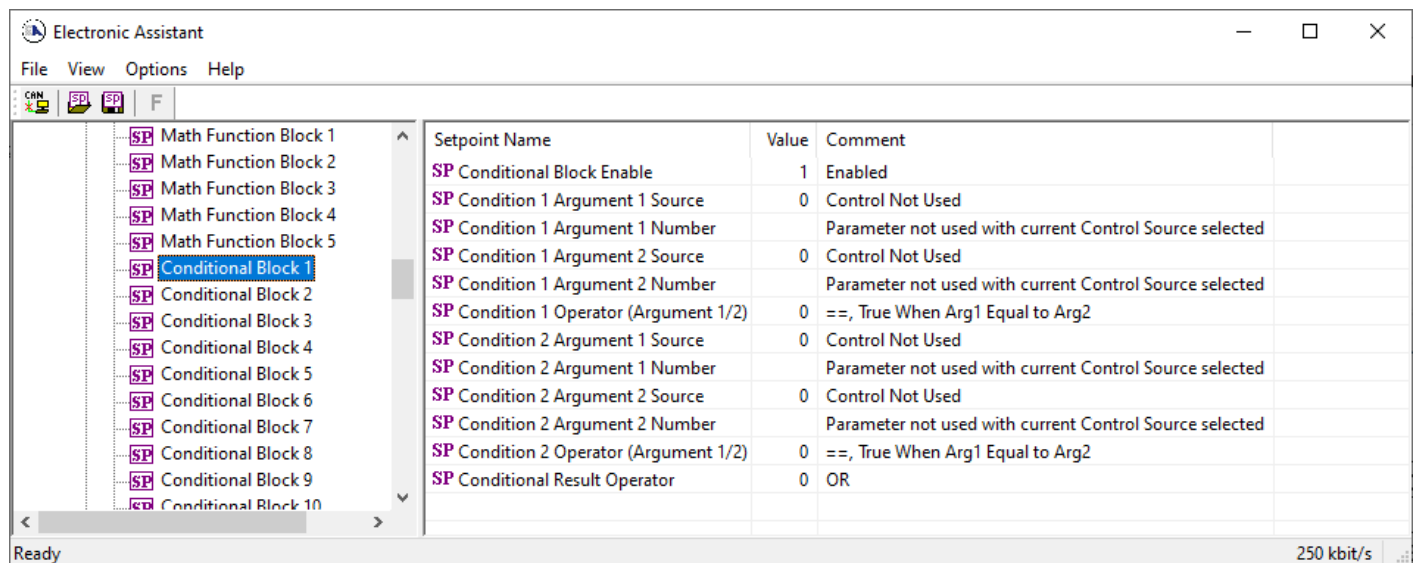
Electronic Assistant

File View Options Help

CAN SP SP F

SP Math Function Block 1
SP Math Function Block 2
SP Math Function Block 3
SP Math Function Block 4
SP Math Function Block 5
SP Conditional Block 1
SP Conditional Block 2
SP Conditional Block 3
SP Conditional Block 4
SP Conditional Block 5
SP Conditional Block 6
SP Conditional Block 7
SP Conditional Block 8
SP Conditional Block 9
SP Conditional Block 10

| Setpoint Name | Value | Comment |
|---|---|---|
| SP Conditional Block Enable | 1 | Enabled |
| SP Condition 1 Argument 1 Source | 0 | Control Not Used |
| SP Condition 1 Argument 1 Number | | Parameter not used with current Control Source selected |
| SP Condition 1 Argument 2 Source | 0 | Control Not Used |
| SP Condition 1 Argument 2 Number | | Parameter not used with current Control Source selected |
| SP Condition 1 Operator (Argument 1/2) | 0 | ==, True When Arg1 Equal to Arg2 |
| SP Condition 2 Argument 1 Source | 0 | Control Not Used |
| SP Condition 2 Argument 1 Number | | Parameter not used with current Control Source selected |
| SP Condition 2 Argument 2 Source | 0 | Control Not Used |
| SP Condition 2 Argument 2 Number | | Parameter not used with current Control Source selected |
| SP Condition 2 Operator (Argument 1/2) | 0 | ==, True When Arg1 Equal to Arg2 |
| SP Conditional Result Operator | 0 | OR |

Ready 250 kbit/s